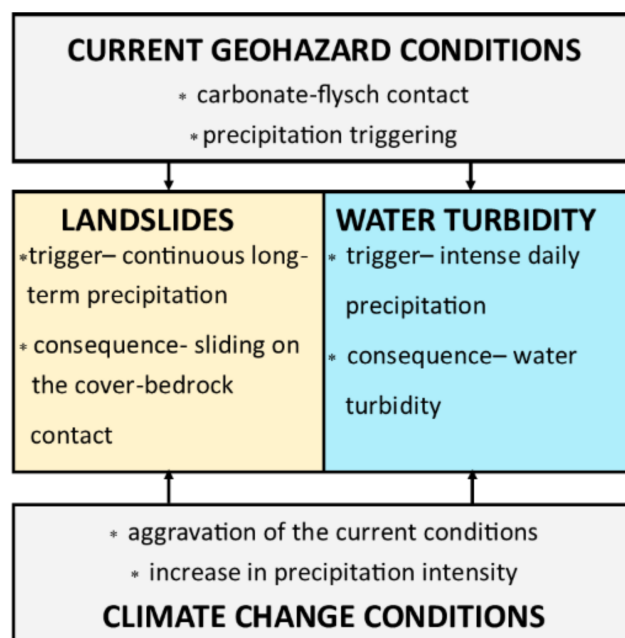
CURRENT GEOHAZARD CONDITIONS

* carbonate-flysch contact

* precipitation triggering

LANDSLIDES

*trigger– continuous long-term precipitation

* consequence- sliding on the cover-bedrock contact

WATER TURBIDITY

* trigger– intense daily precipitation

* consequence– water turbidity

* aggravation of the current conditions

* increase in precipitation intensity

CLIMATE CHANGE CONDITIONS